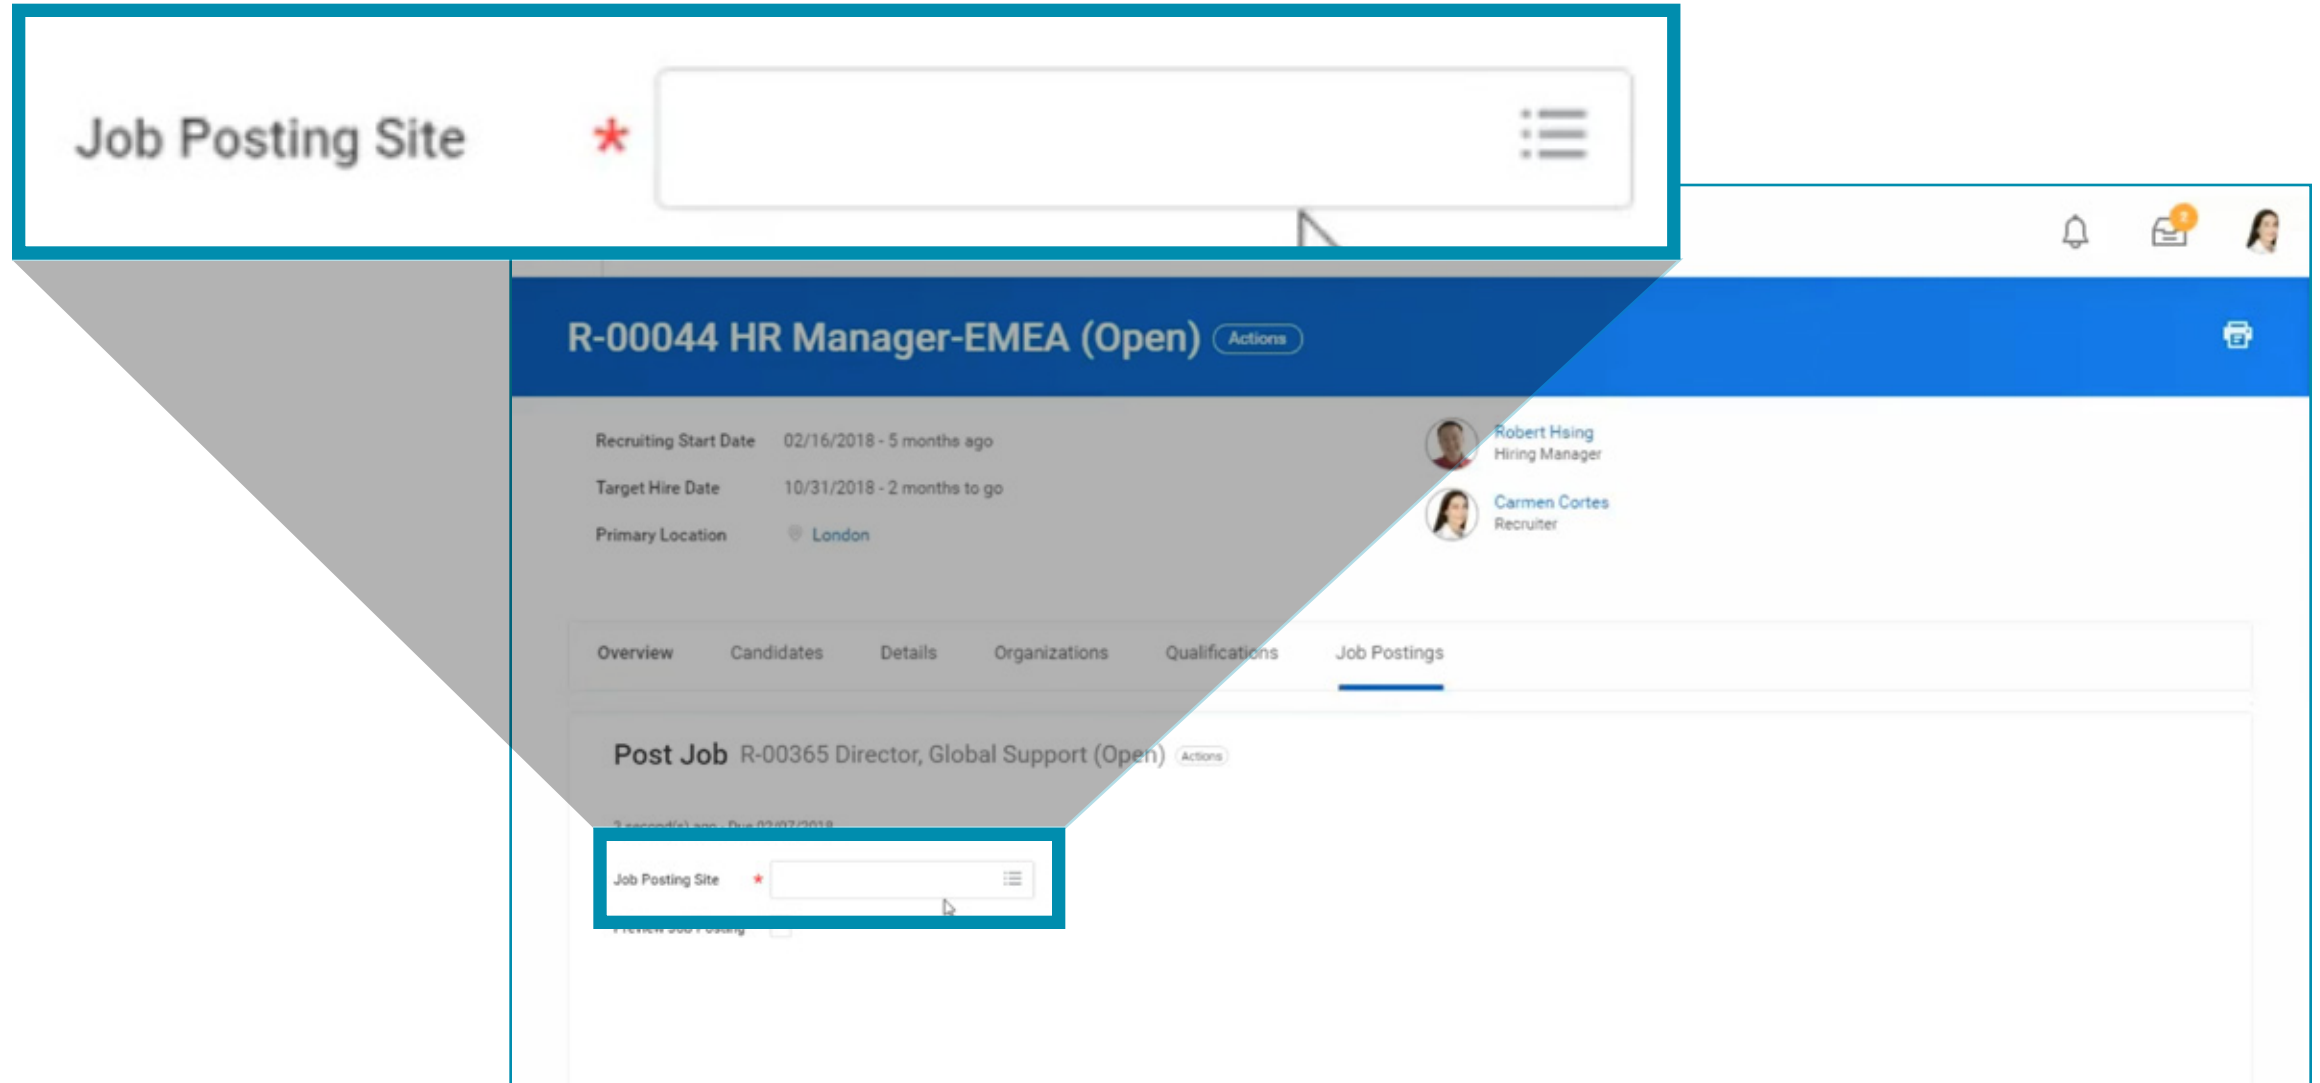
Job Posting Site *

R-00044 HR Manager-EMEA (Open) Actions

Recruiting Start Date 02/16/2018 - 5 months ago

Target Hire Date 10/31/2018 - 2 months to go

Primary Location London

Robert Hsing
Hiring Manager

Carmen Cortes
Recruiter

Overview Candidates Details Organizations Qualifications Job Postings

Post Job R-00365 Director, Global Support (Open) Actions

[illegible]

Job Posting Site *

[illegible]